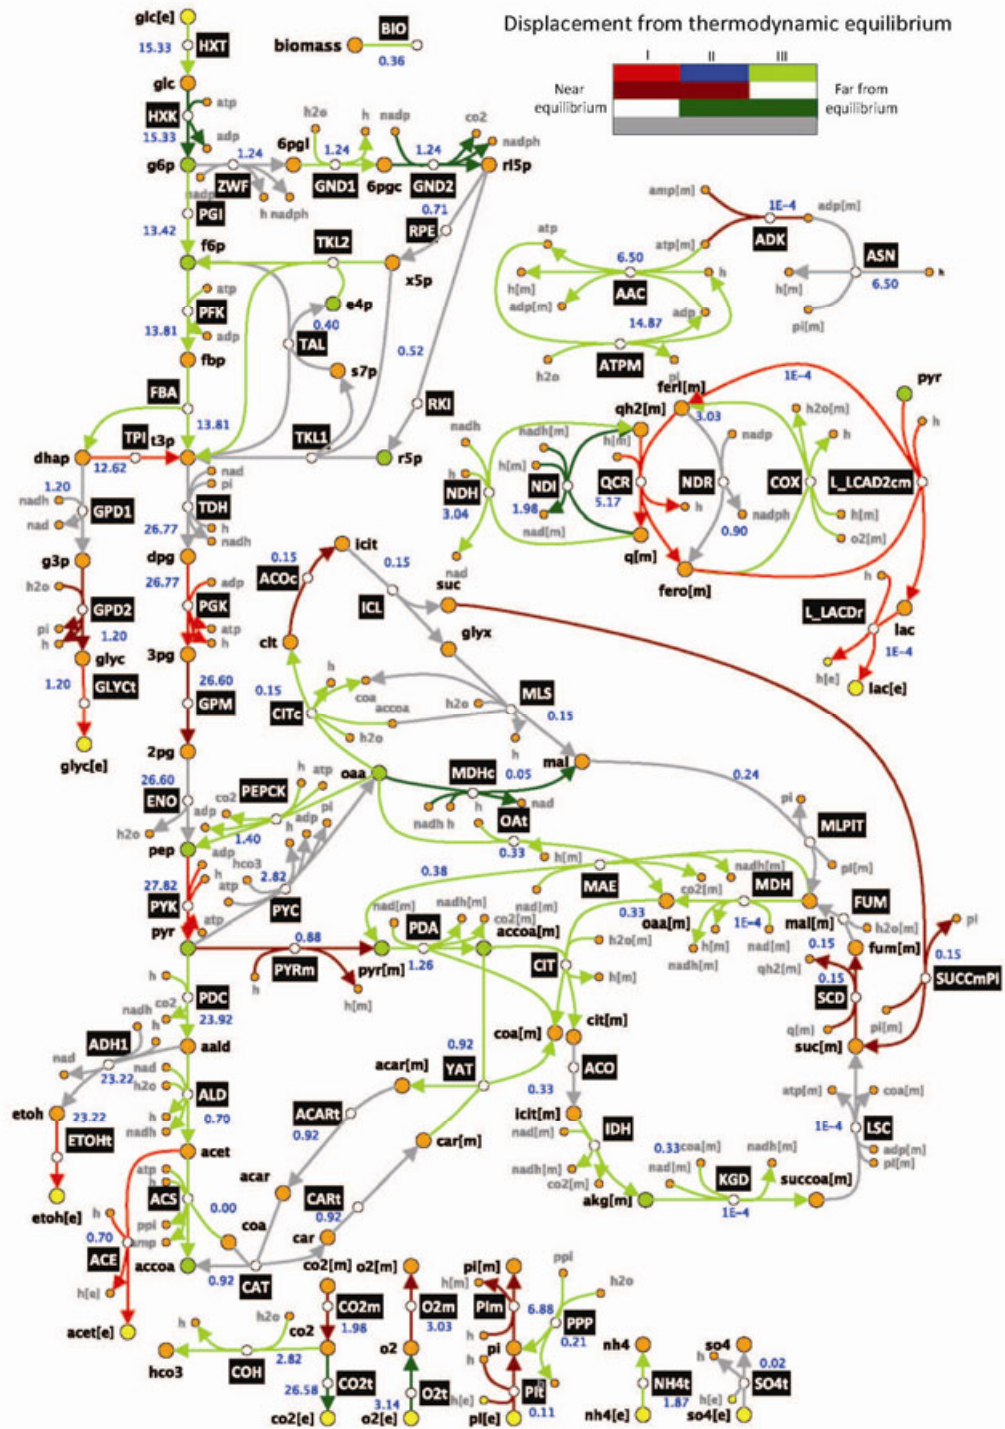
Displacement from thermodynamic equilibrium

I II III

Near equilibrium

Far from equilibrium

glc[e] 15.33 HXT glc HXK atp adp 15.33 g6p 1.24 ZWF nadp h nadph PGI 13.42 f6p PFK atp adp 13.81 fbp FBA 13.81 TPI t3p dhap 12.62 1.20 nadh GPD1 nad g3p h2o GPD2 pi h 1.20 glyc 1.20 GLYCt glyc[e]

biomass BIO 0.36

6pgl h2o h 1.24 GND1 6pgc nadp GND2 1.24 co2 nadph rl5p 0.71 RPE TKL2 x5p e4p 0.40 TAL s7p 0.52 RKI TKL1 r5p

TDH nad pi 26.77 h nadh dpg 26.77 PGK adp atp 3pg 26.60 GPM 2pg 26.60 ENO h2o PEPCK co2 adp h atp 1.40 pep adp hco3 atp h 2.82 pi PYC 27.82 PYK h atp pyr

0.15 ACOc icit 0.15 ICL suc glyx cit 0.15 CITc h coa accoa h2o h2o MLS 0.15 h oaa MDHc 0.05 mal nadh h h OAt nad 0.33

amp[m] ADK 1E-4 adp[m] ASN h[m] 6.50 pi[m] h atp atp[m] 6.50 AAC h h[m] adp[m] 14.87 adp h2o ATPM pi

nadh nadh[m] h[m] qh2[m] 3.03 ferl[m] 1E-4 pyr h2o[m] h h NDH h[m] NDI 1.98 QCR 5.17 NDR nadp COX L_LCAD2cm 3.04 nad[m] h 0.90 nadph h[m] o2[m] nad q[m] fero[m] L_LACDr h lac 1E-4 h[e] lac[e]

0.24 pi MLPIT pi[m] 0.38 h[m] nadh[m] MAE co2[m] MDH nad[m] nadh[m] nad[m] co2[m] 0.33 oaa[m] 1E-4 FUM mal[m] h2o[m] PDA accoa[m] h2o[m] h[m] nad[m] nadh[m] 0.15 fum[m] qh2[m] 0.15 SCD 0.15 SUCCmPI pi

0.88 PYRm pyr[m] 1.26 h h[m] CIT h[m] cit[m] coa[m] ACO 0.33 q[m] pi[m] suc[m]

h co2 PDC nadh 23.92 h ADH1 aald nad 23.22 h2o ALD h 0.70 nadh acet etoh 23.22 ETOHt etoh[e]

0.92 YAT acar[m] ACARt 0.92 car[m] icit[m] nad[m] IDH 0.33 coa[m] nadh[m] KGD nadh[m] co2[m] akg[m] 1E-4 succoa[m] atp[m] coa[m] 1E-4 LSC adp[m] pi[m]

atp ACS 0.00 acar ppi amp CARt 0.92 coa car h 0.70 ACE accoa 0.92 CAT h[e] acet[e]

co2[m] o2[m] CO2m 1.98 O2m 3.03 co2 o2 h2o COH 2.82 hco3 26.58 CO2t 3.14 O2t co2[e] o2[e]

pi[m] h[m] PIm 6.88 ppi h2o PPP 0.21 h pi h h[e] PIt 0.11 pi[e]

nh4 NH4t 1.87 nh4[e] so4 h 0.02 SO4t h[e] so4[e]